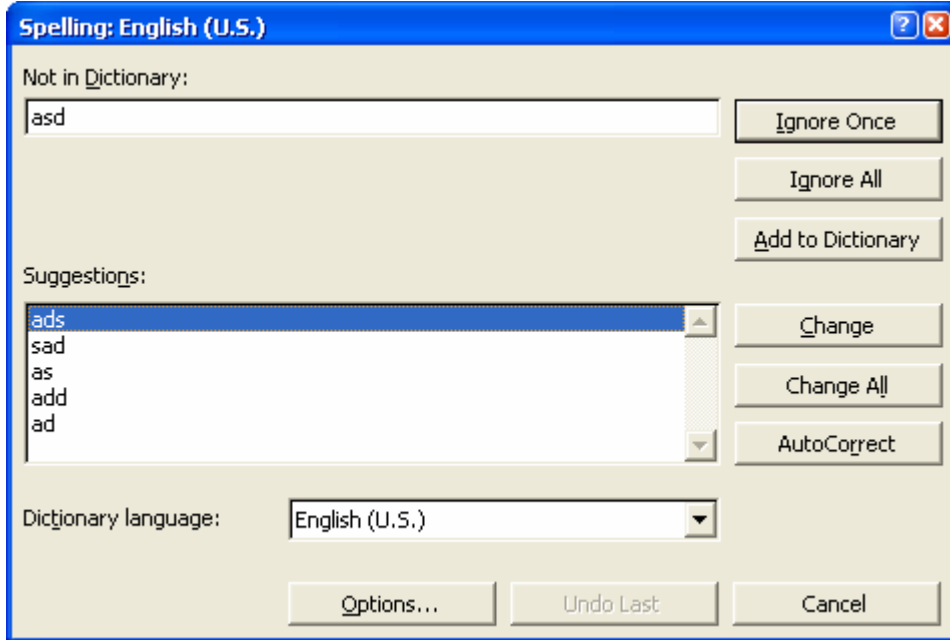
Spelling: English (U.S.)

Not in Dictionary:

asd

Ignore Once

Ignore All

Add to Dictionary

Suggestions:

ads
sad
as
add
ad

Change

Change All

AutoCorrect

Dictionary language:

English (U.S.)

Options...

Undo Last

Cancel